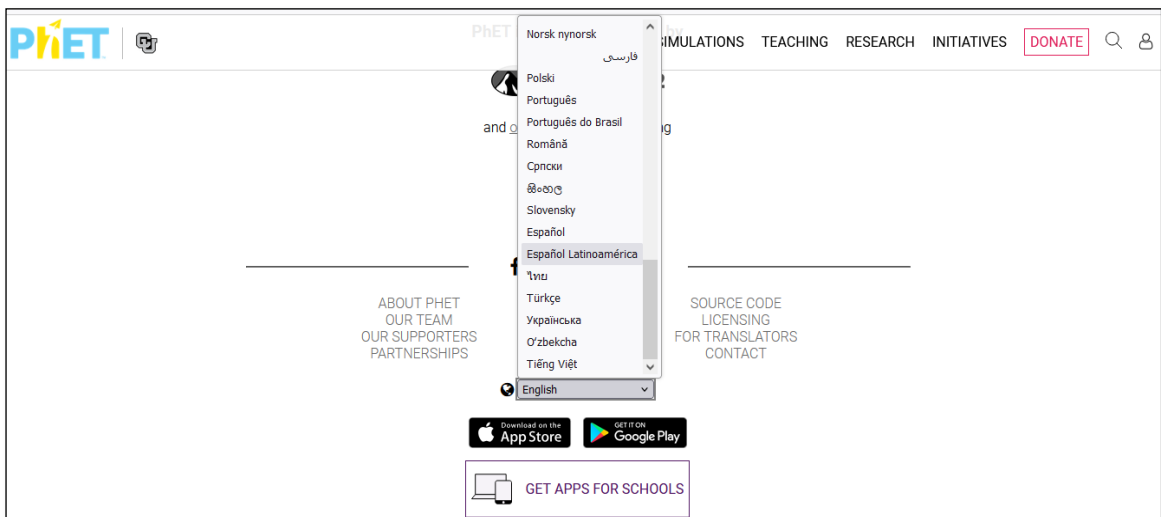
PhET

SIMULATIONS TEACHING RESEARCH INITIATIVES DONATE

PhET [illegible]

and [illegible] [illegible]g

Norsk nynorsk
فارسی
Polski
Português
Português do Brasil
Română
Српски
සිංහල
Slovensky
Español
Español Latinoamérica
ไทย
Türkçe
Українська
O'zbekcha
Tiếng Việt

ABOUT PHET
OUR TEAM
OUR SUPPORTERS
PARTNERSHIPS

SOURCE CODE
LICENSING
FOR TRANSLATORS
CONTACT

English

Download on the App Store

GET IT ON Google Play

GET APPS FOR SCHOOLS